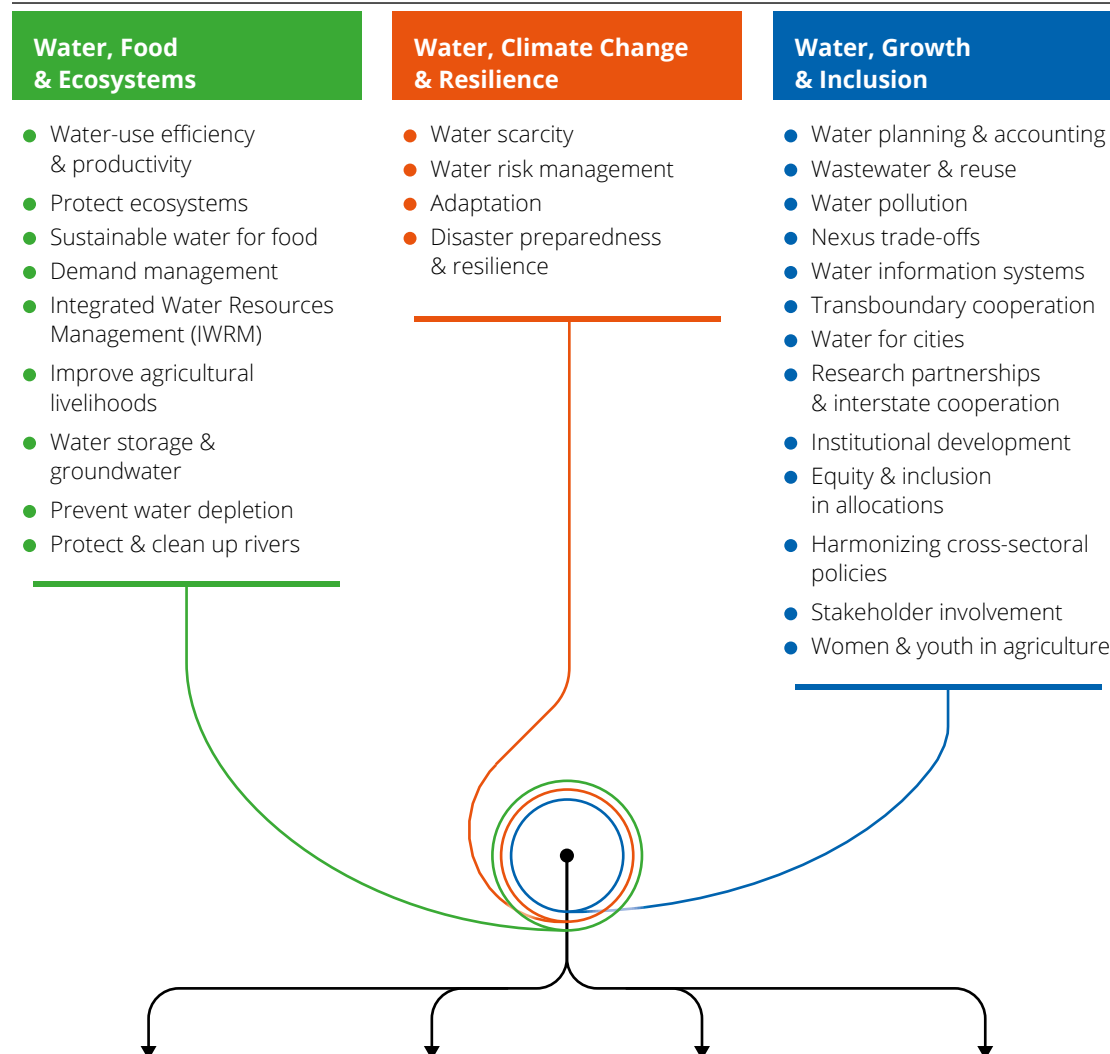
Water, Food & Ecosystems

- Water-use efficiency & productivity
- Protect ecosystems
- Sustainable water for food
- Demand management
- Integrated Water Resources Management (IWRM)
- Improve agricultural livelihoods
- Water storage & groundwater
- Prevent water depletion
- Protect & clean up rivers

Water, Climate Change & Resilience

- Water scarcity
- Water risk management
- Adaptation
- Disaster preparedness & resilience

Water, Growth & Inclusion

- Water planning & accounting
- Wastewater & reuse
- Water pollution
- Nexus trade-offs
- Water information systems
- Transboundary cooperation
- Water for cities
- Research partnerships & interstate cooperation
- Institutional development
- Equity & inclusion in allocations
- Harmonizing cross-sectoral policies
- Stakeholder involvement
- Women & youth in agriculture